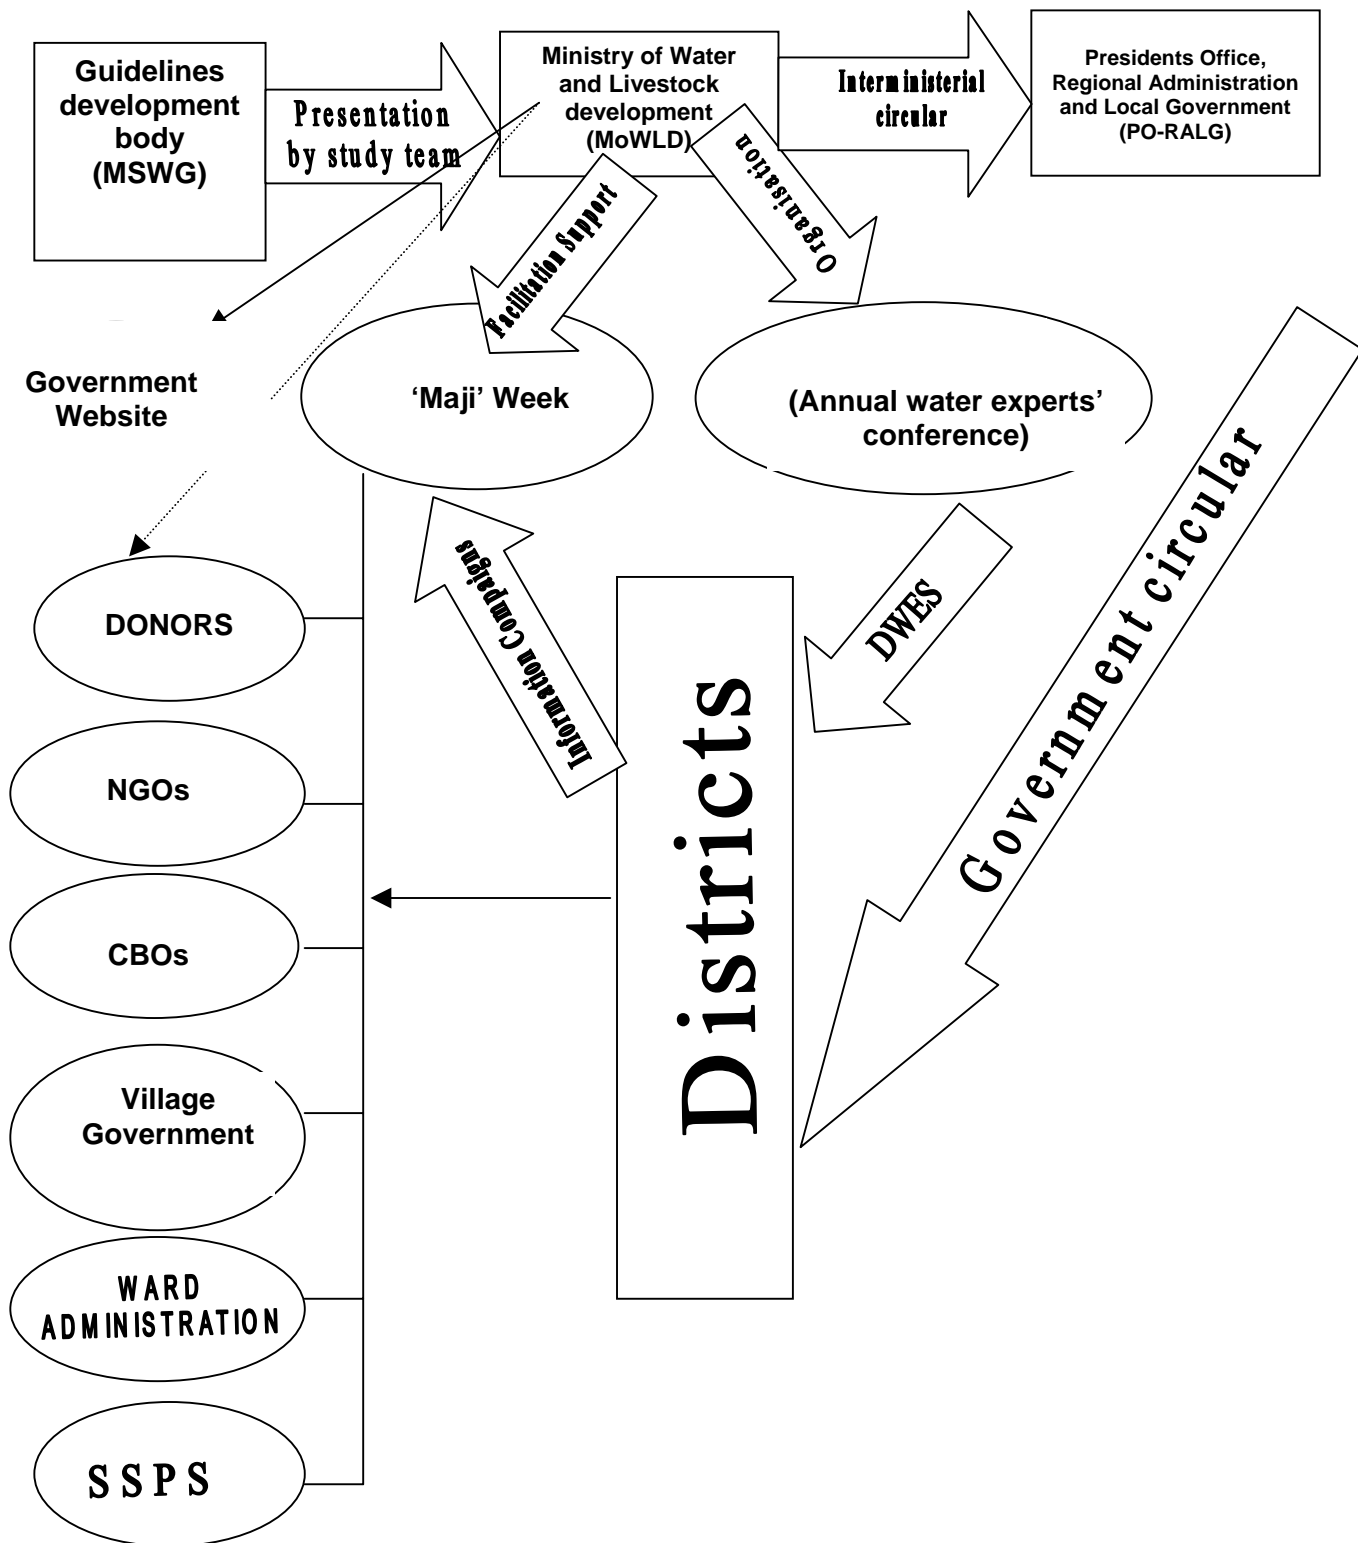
Guidelines development body (MSWG)

Presentation by study team

Ministry of Water and Livestock development (MoWLD)

Interministerial circular

Presidents Office, Regional Administration and Local Government (PO-RALG)

Facilitation Support

Organisation

Government Website

'Maji' Week

(Annual water experts' conference)

Government circular

Information Campaigns

DWES

DONORS

NGOs

CBOs

Village Government

WARD ADMINISTRATION

SSPS

Districts